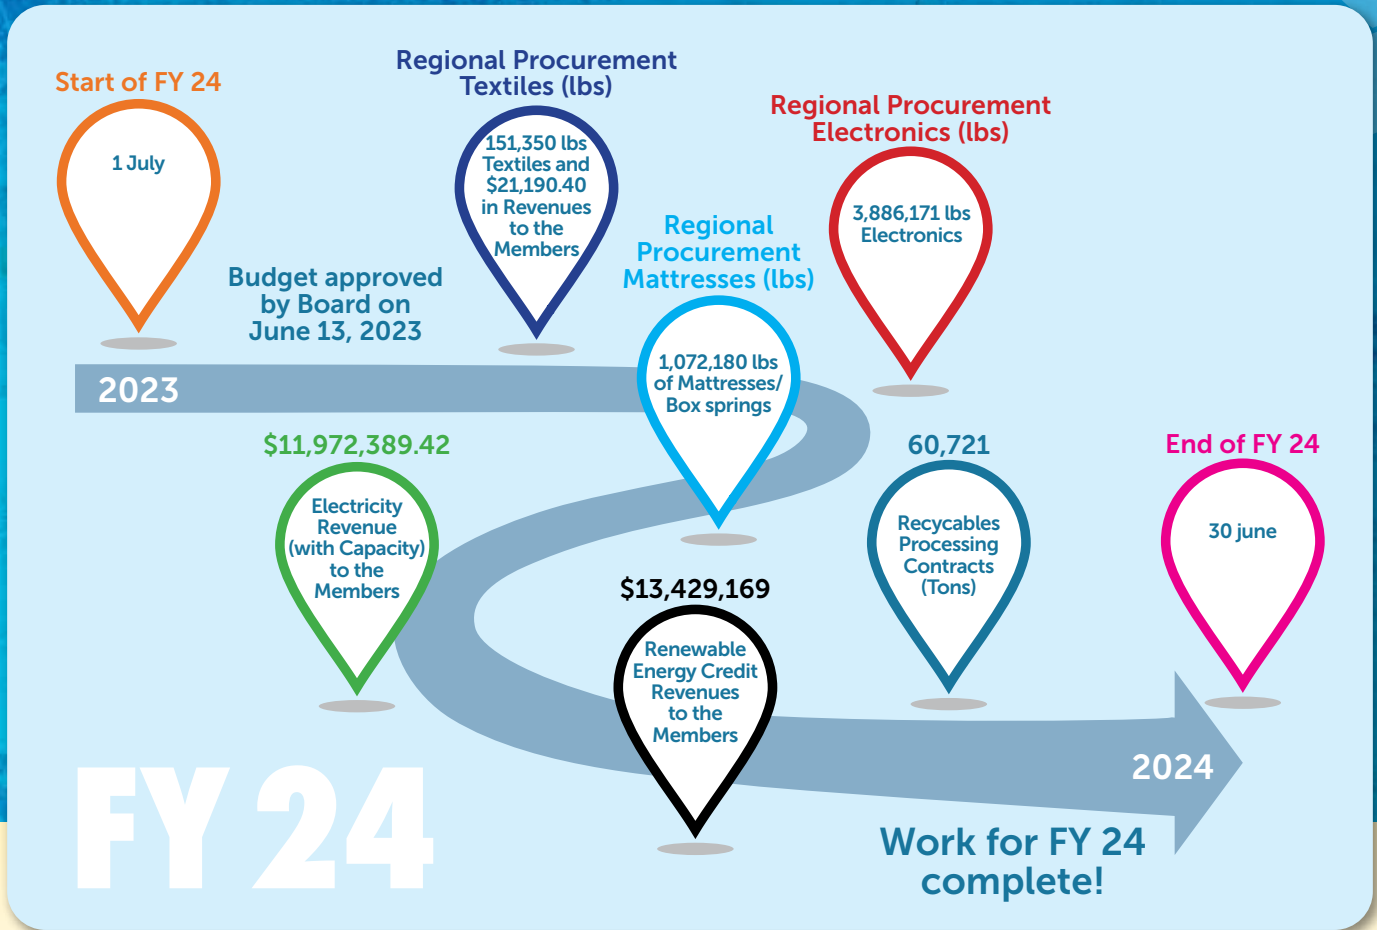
Start of FY 24

1 July

Regional Procurement Textiles (lbs)

151,350 lbs Textiles and $21,190.40 in Revenues to the Members

Regional Procurement Electronics (lbs)

3,886,171 lbs Electronics

Budget approved by Board on June 13, 2023

Regional Procurement Mattresses (lbs)

1,072,180 lbs of Mattresses/ Box springs

2023

$11,972,389.42

Electricity Revenue (with Capacity) to the Members

60,721

Recyclables Processing Contracts (Tons)

End of FY 24

30 june

$13,429,169

Renewable Energy Credit Revenues to the Members

2024

FY 24

Work for FY 24 complete!